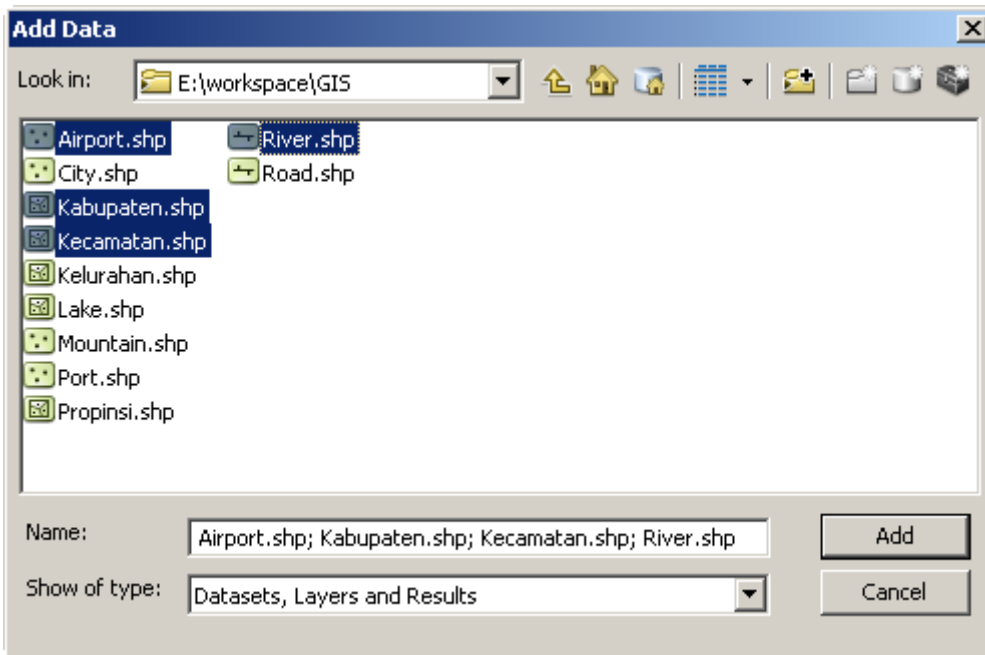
Add Data

Look in: E:\workspace\GIS

Airport.shp
City.shp
Kabupaten.shp
Kecamatan.shp
Kelurahan.shp
Lake.shp
Mountain.shp
Port.shp
Propinsi.shp
River.shp
Road.shp

Name: Airport.shp; Kabupaten.shp; Kecamatan.shp; River.shp

Add

Show of type: Datasets, Layers and Results

Cancel